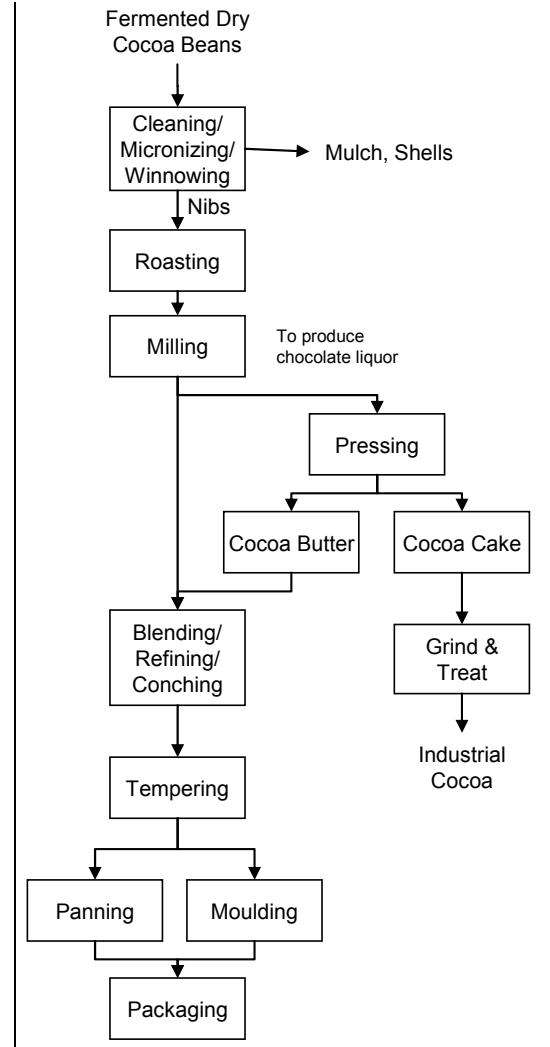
Fermented Dry Cocoa Beans

Cleaning/ Micronizing/ Winnowing

Mulch, Shells

Nibs

Roasting

Milling

To produce chocolate liquor

Pressing

Cocoa Butter

Cocoa Cake

Grind & Treat

Industrial Cocoa

Blending/ Refining/ Conching

Tempering

Panning

Moulding

Packaging